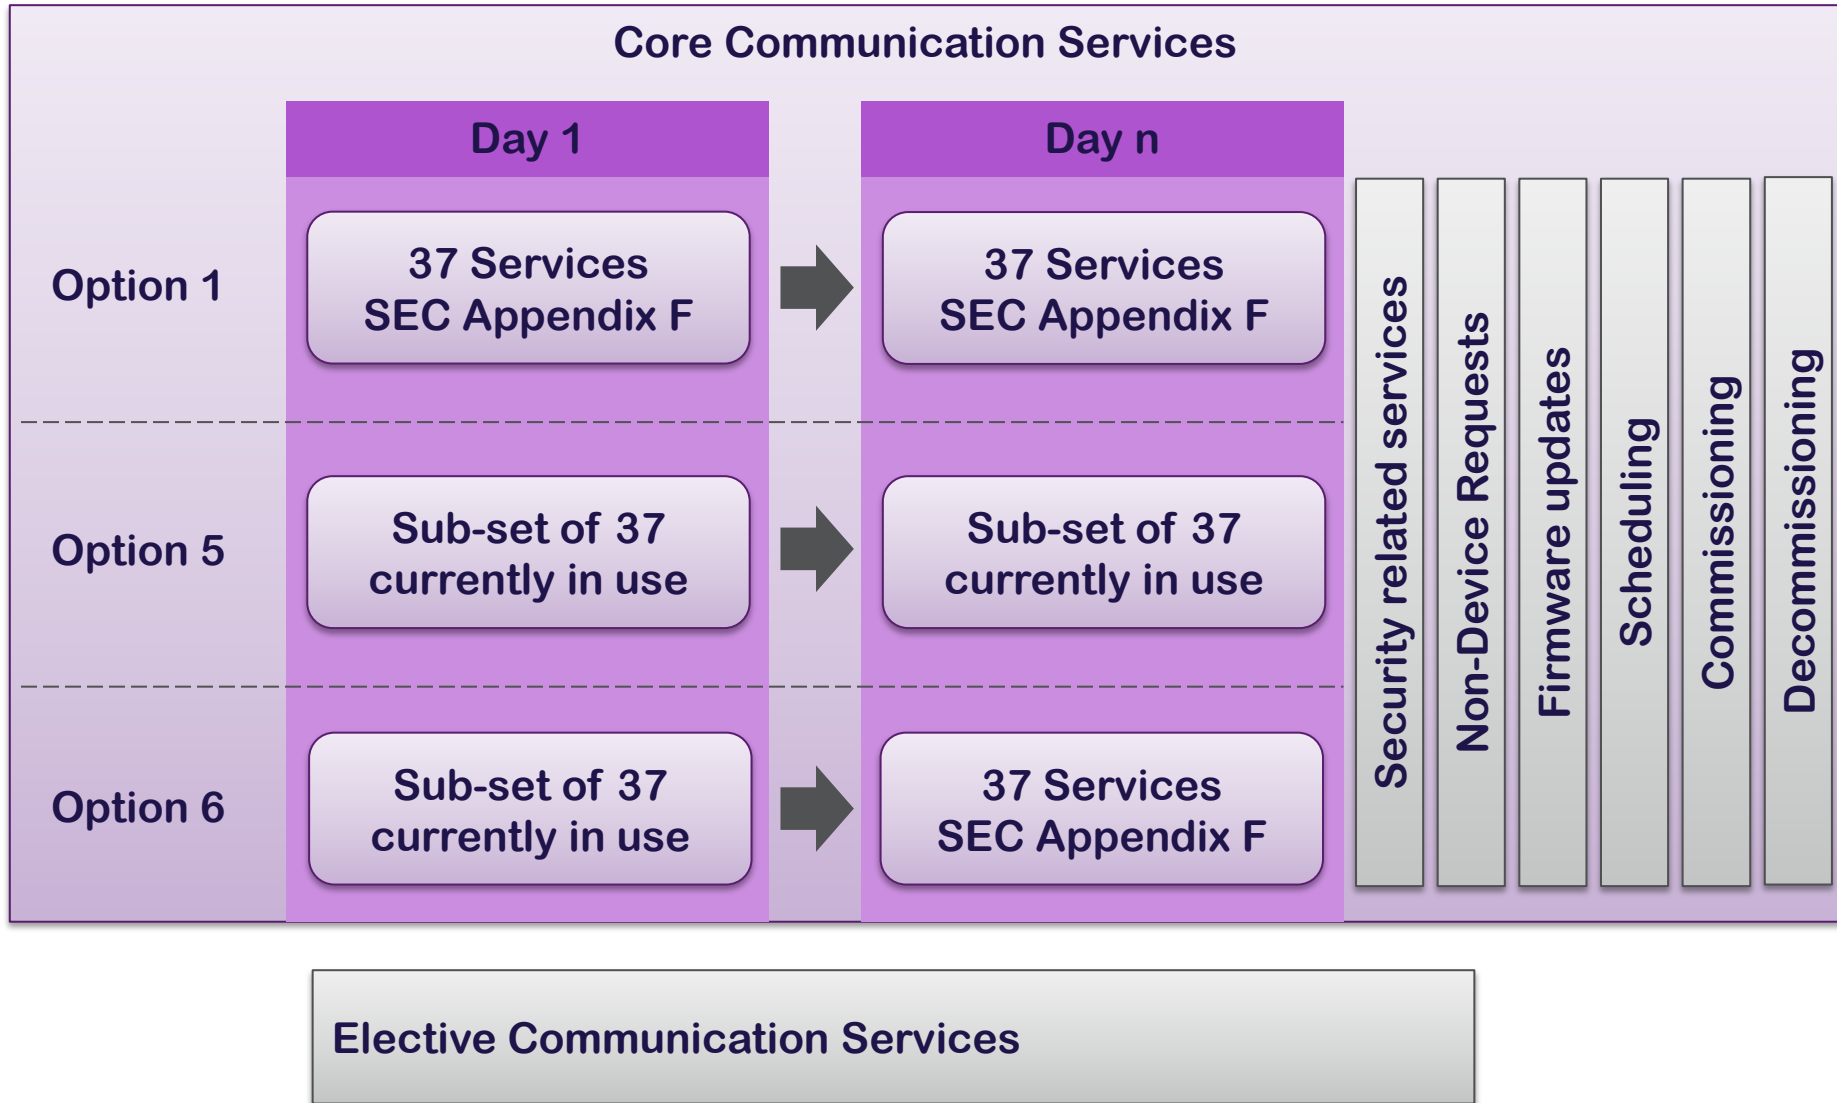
Core Communication Services

| | Day 1 | Day n |
|---|---|---|
| Option 1 | 37 Services SEC Appendix F | 37 Services SEC Appendix F |
| Option 5 | Sub-set of 37 currently in use | Sub-set of 37 currently in use |
| Option 6 | Sub-set of 37 currently in use | 37 Services SEC Appendix F |

Security related services

Non-Device Requests

Firmware updates

Scheduling

Commissioning

Decommissioning

Elective Communication Services